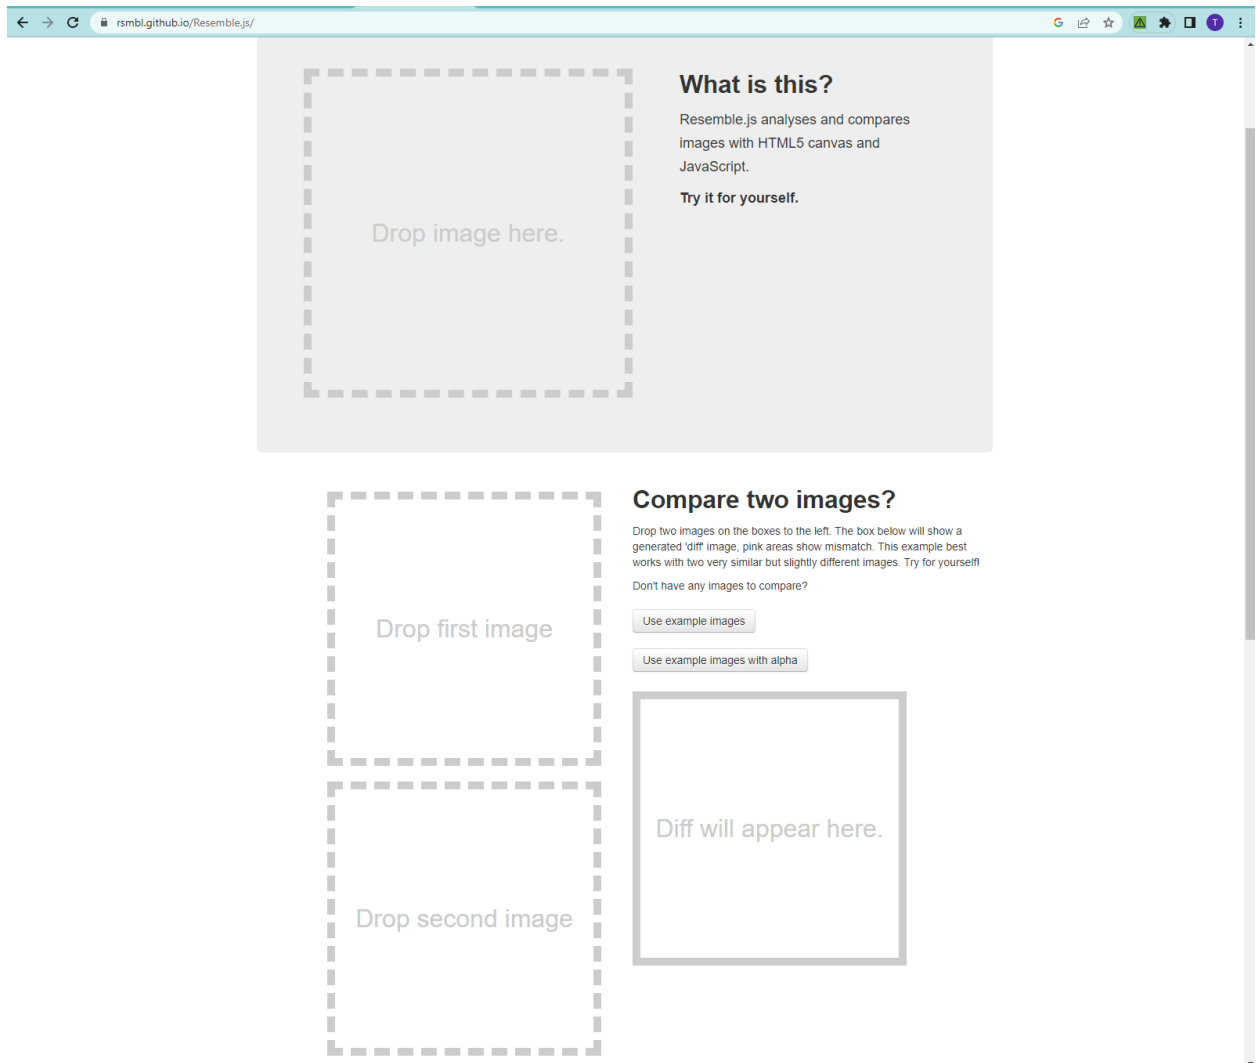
rsmbl.github.io/Resemble.js/

Drop image here.

What is this?

Resemble.js analyses and compares images with HTML5 canvas and JavaScript.

Try it for yourself.

Drop first image

Drop second image

Compare two images?

Drop two images on the boxes to the left. The box below will show a generated 'diff' image, pink areas show mismatch. This example best works with two very similar but slightly different images. Try for yourself!

Don't have any images to compare?

Use example images

Use example images with alpha

Diff will appear here.